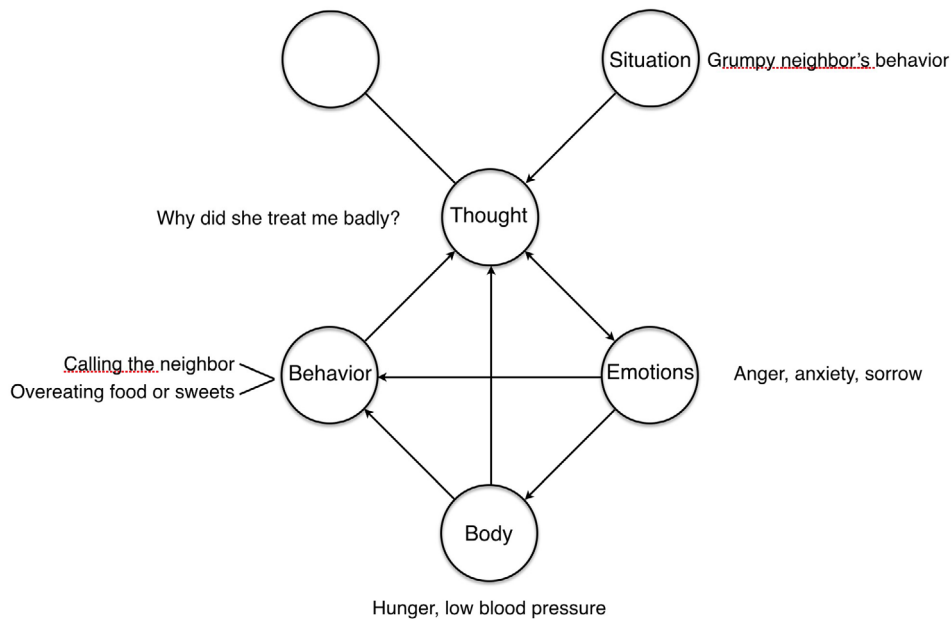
Situation

Grumpy neighbor's behavior

Why did she treat me badly?

Thought

Calling the neighbor

Overeating food or sweets

Behavior

Emotions

Anger, anxiety, sorrow

Body

Hunger, low blood pressure